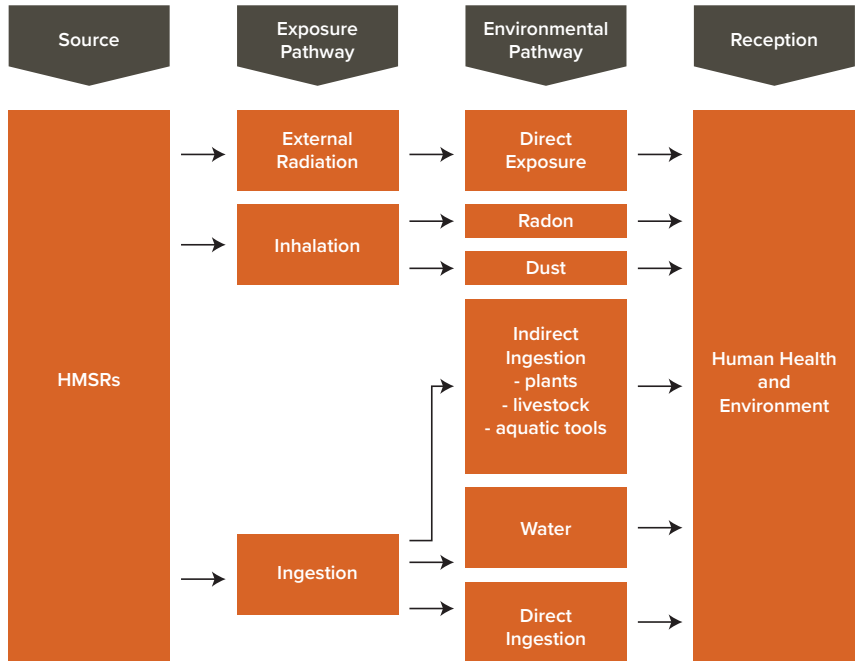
Source

Exposure Pathway

Environmental Pathway

Reception

HMSRs

External Radiation

Inhalation

Ingestion

Direct Exposure

Radon

Dust

Indirect Ingestion
- plants
- livestock
- aquatic tools

Water

Direct Ingestion

Human Health and Environment